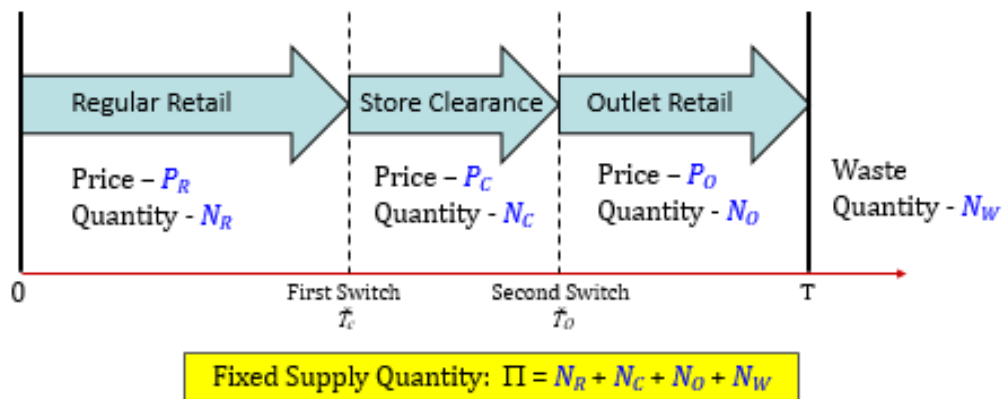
Regular Retail

Price – $P_R$
Quantity - $N_R$

Store Clearance

Price – $P_C$
Quantity - $N_C$

Outlet Retail

Price – $P_O$
Quantity - $N_O$

Waste
Quantity - $N_W$

0

First Switch
$\hat{t}_c$

Second Switch
$\hat{t}_O$

T

Fixed Supply Quantity: $\Pi = N_R + N_C + N_O + N_W$